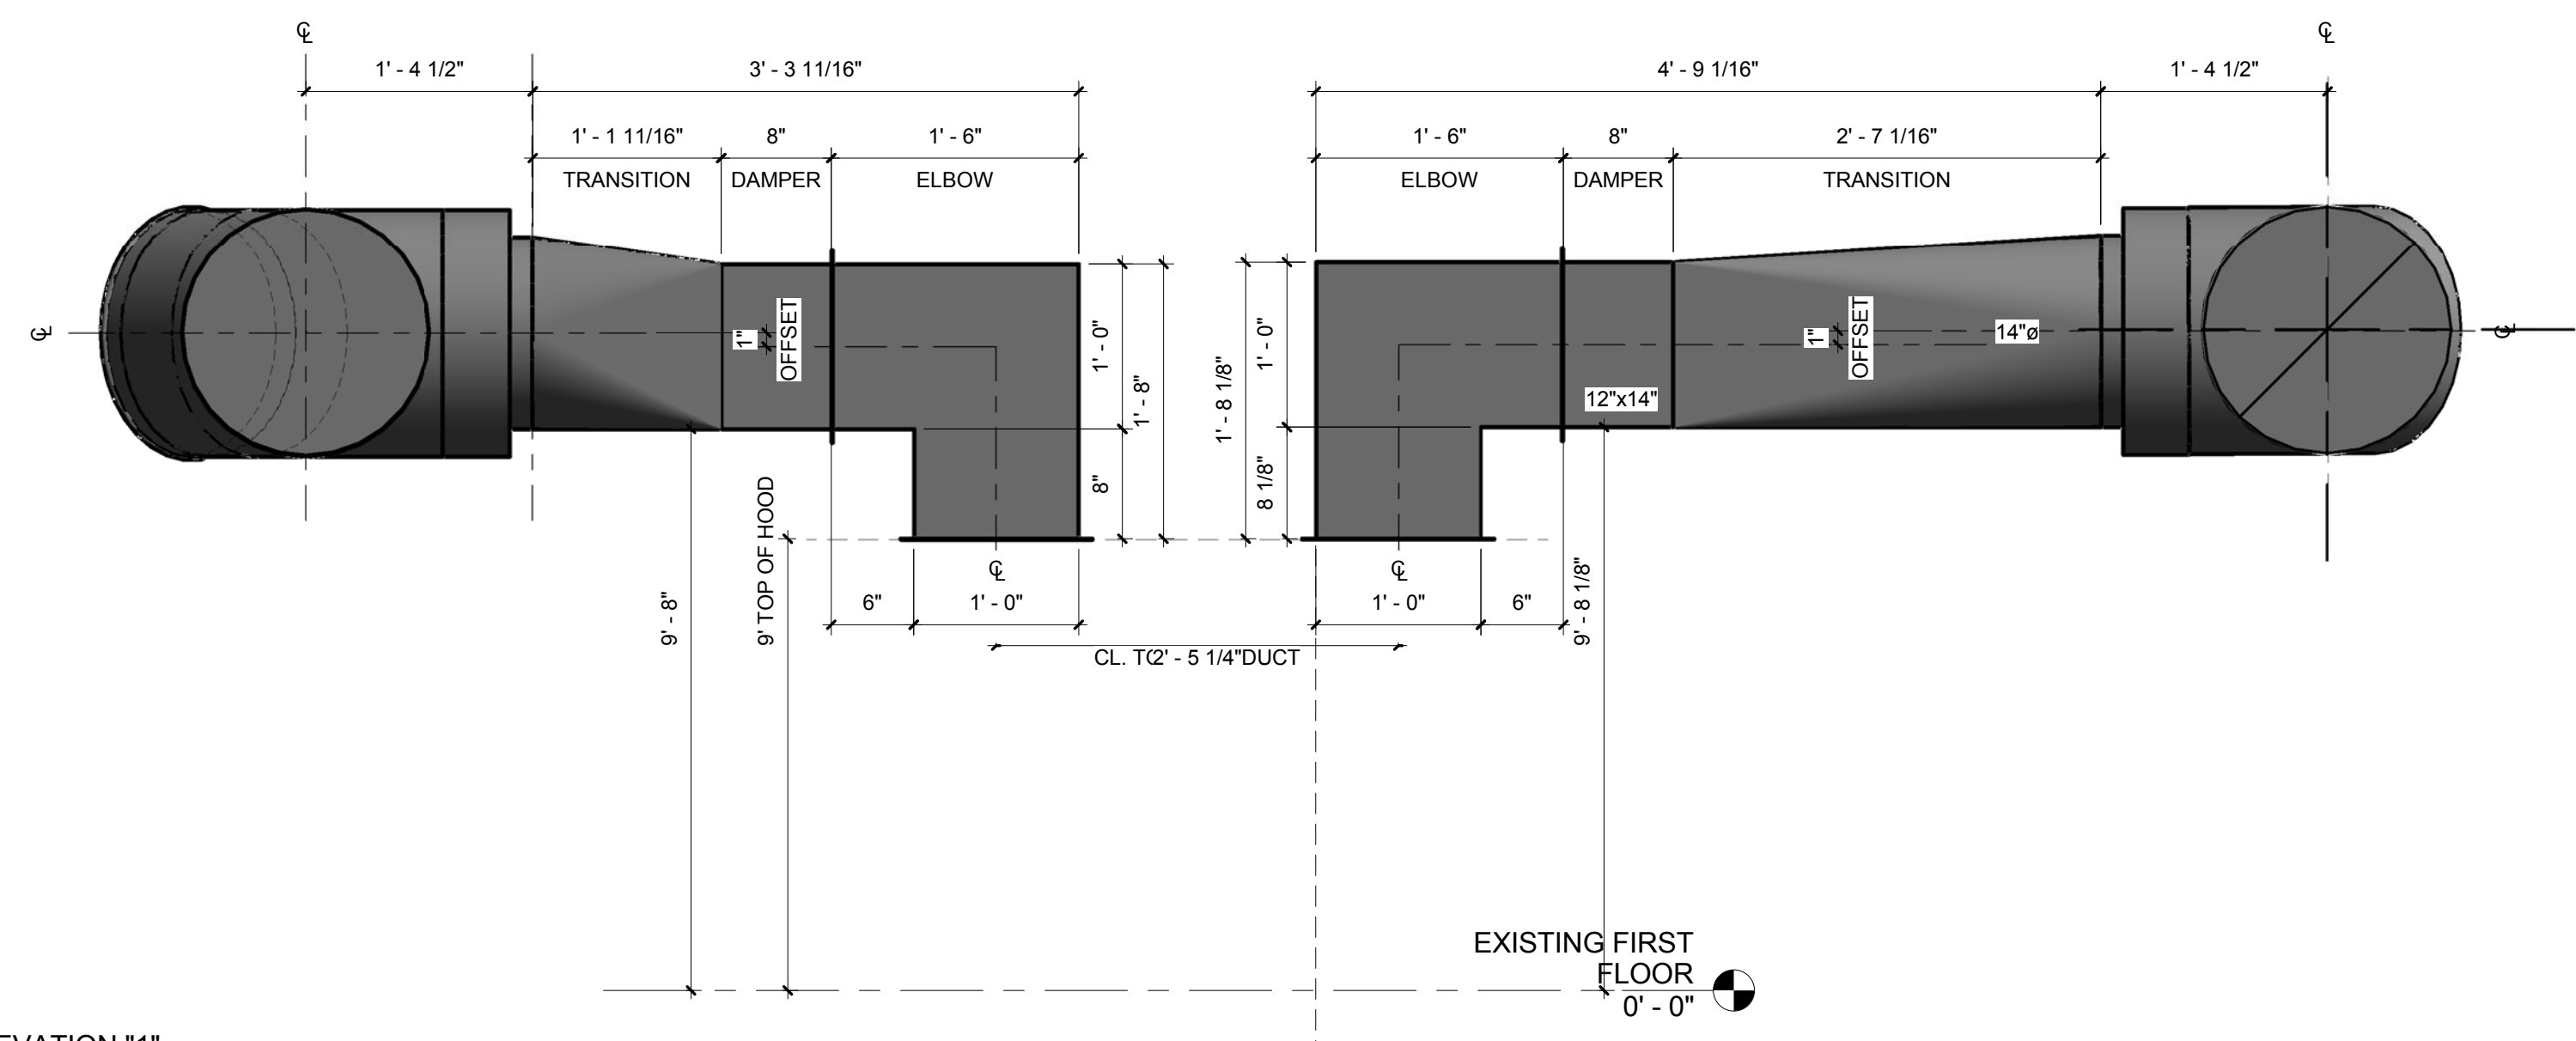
℄
1' - 4 1/2"
3' - 3 11/16"
1' - 1 11/16"
8"
1' - 6"
TRANSITION
DAMPER
ELBOW
℄
1"
OFFSET
1' - 0"
1' - 8"
8"
9' - 8"
9' TOP OF HOOD
6"
1' - 0"
℄
℄
4' - 9 1/16"
1' - 4 1/2"
1' - 6"
8"
2' - 7 1/16"
ELBOW
DAMPER
TRANSITION
1' - 8 1/8"
1' - 0"
8 1/8"
1"
OFFSET
14"ø
12"x14"
℄
℄
1' - 0"
6"
9' - 8 1/8"
CL. TO 2' - 5 1/4" DUCT
EXISTING FIRST FLOOR
0' - 0"
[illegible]EVATION "1"